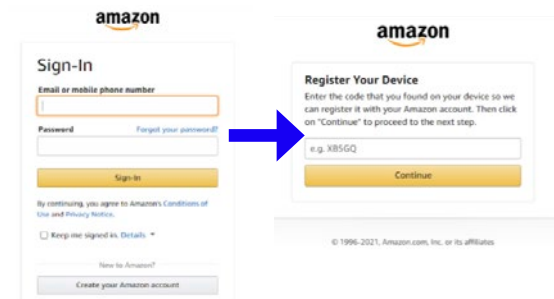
amazon

Sign-In

Email or mobile phone number

Password

Forgot your password?

Sign-In

By continuing, you agree to Amazon's Conditions of Use and Privacy Notice.

Keep me signed in. Details

New to Amazon?

Create your Amazon account

amazon

Register Your Device

Enter the code that you found on your device so we can register it with your Amazon account. Then click on "Continue" to proceed to the next step.

e.g. XBSGQ

Continue

© 1996-2021, Amazon.com, Inc. or its affiliates